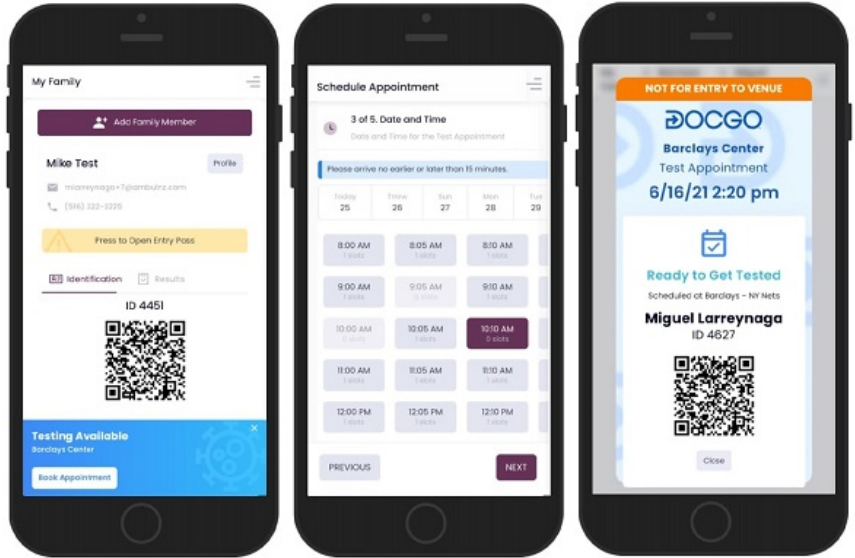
My Family

Add Family Member

Mike Test

Profile

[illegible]

(516) 222-2225

Press to Open Entry Pass

Identification

Results

ID 4451

Testing Available

Barclays Center

Book Appointment

Schedule Appointment

3 of 5. Date and Time

Date and Time for the Test Appointment

Please arrive no earlier or later than 15 minutes.

| Today 25 | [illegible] 26 | Sun 27 | Mon 28 | Tue 29 |
|---|---|---|---|---|

| 8:00 AM 1 slots | 8:05 AM 1 slots | 8:10 AM 1 slots |
|---|---|---|
| 9:00 AM 1 slots | 9:05 AM 0 slots | 9:10 AM 1 slots |
| 10:00 AM 0 slots | 10:05 AM 1 slots | 10:10 AM 0 slots |
| 11:00 AM 1 slots | 11:05 AM 1 slots | 11:10 AM 1 slots |
| 12:00 PM 1 slots | 12:05 PM 1 slots | 12:10 PM 1 slots |

PREVIOUS

NEXT

NOT FOR ENTRY TO VENUE

DOCGO

Barclays Center

Test Appointment

6/16/21 2:20 pm

Ready to Get Tested

Scheduled at Barclays - NY Nets

Miguel Larreynaga

ID 4627

Close